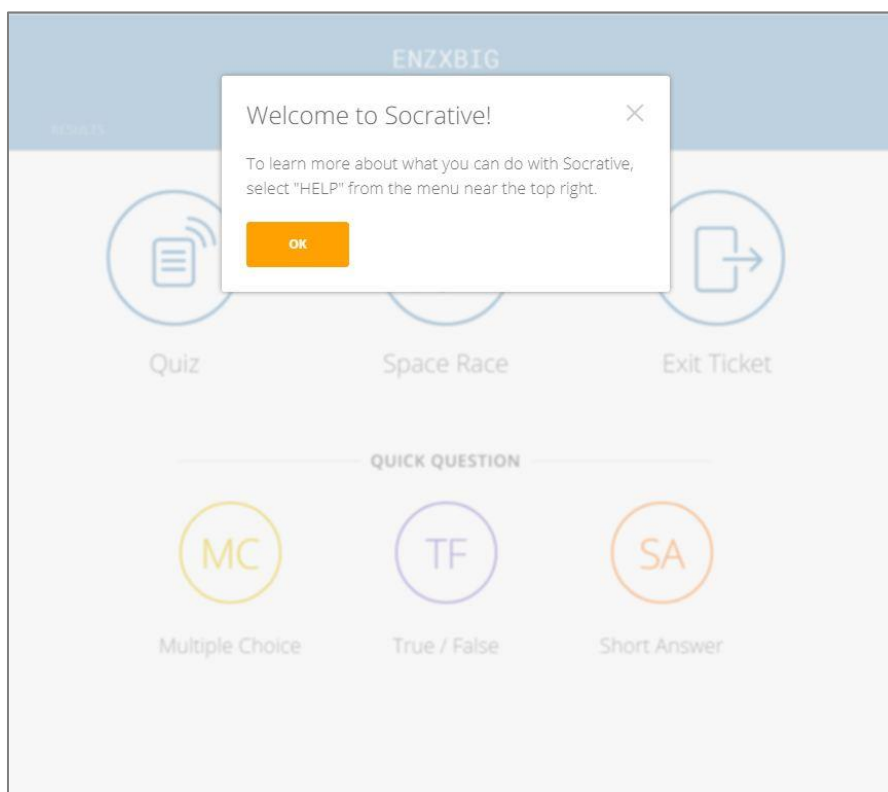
ENZXBIG

RESULTS

Welcome to Socrative!

To learn more about what you can do with Socrative, select "HELP" from the menu near the top right.

OK

Quiz

Space Race

Exit Ticket

QUICK QUESTION

MC

Multiple Choice

TF

True / False

SA

Short Answer